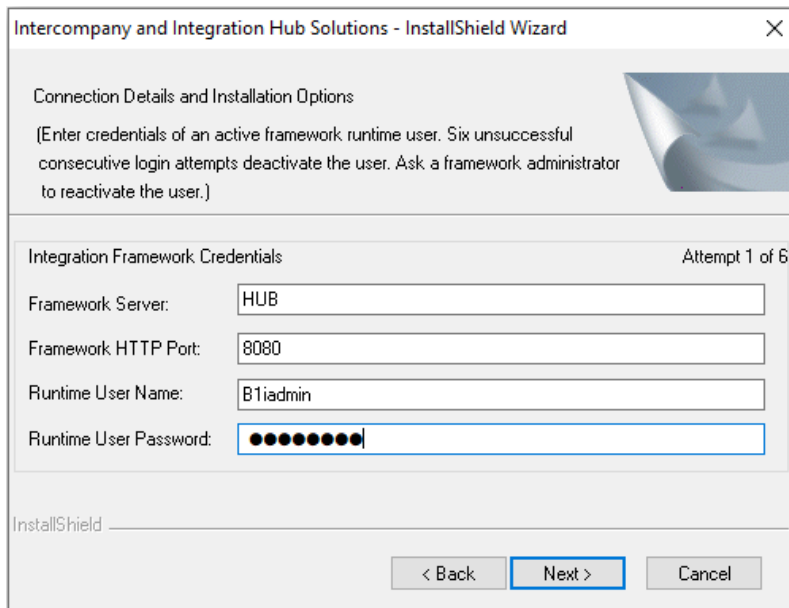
Intercompany and Integration Hub Solutions - InstallShield Wizard

Connection Details and Installation Options

(Enter credentials of an active framework runtime user. Six unsuccessful consecutive login attempts deactivate the user. Ask a framework administrator to reactivate the user.)

Integration Framework Credentials

Attempt 1 of 6

Framework Server: HUB

Framework HTTP Port: 8080

Runtime User Name: B1iadmin

Runtime User Password: ●●●●●●●●

InstallShield

< Back

Next >

Cancel